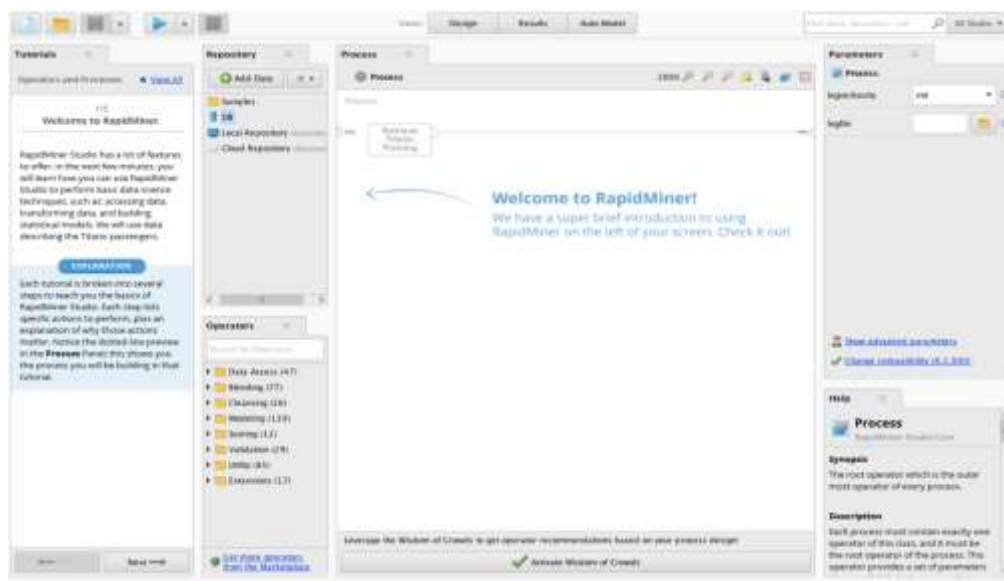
Views: Design Results Auto Model

Tutorials

Operators and Processes View All

Welcome to RapidMiner

RapidMiner Studio has a lot of features to offer. In the next few minutes, you will learn how you can use RapidMiner Studio to perform basic data science techniques, such as: accessing data, transforming data, and building statistical models. We will use data describing the Titanic passengers.

EXPLANATION

Each tutorial is broken into several steps to teach you the basics of RapidMiner Studio. Each step lists specific actions to perform, plus an explanation of why those actions matter. Notice the dotted-line preview in the Process Panel: this shows you the process you will be building in that tutorial.

Next

Repository

Add Data

Samples
DB
Local Repository
Cloud Repository

Operators

Data Access (47)
Blending (77)
Cleansing (26)
Modeling (133)
Scoring (11)
Validation (29)
Utility (83)
Extensions (17)

Get more operators from the Marketplace

Process

Process

Process

Retrieve Titanic Training

Welcome to RapidMiner!

We have a super brief introduction to using RapidMiner on the left of your screen. Check it out!

Leverage the Wisdom of Crowds to get operator recommendations based on your process design!

Activate Wisdom of Crowds

Parameters

Process

logverbosity init

logfile

Show advanced parameters

Change compatibility (8.1.000)

Help

Process

RapidMiner Studio Core

Synopsis

The root operator which is the outer most operator of every process.

Description

Each process must contain exactly one operator of this class, and it must be the root operator of the process. This operator provides a set of parameters